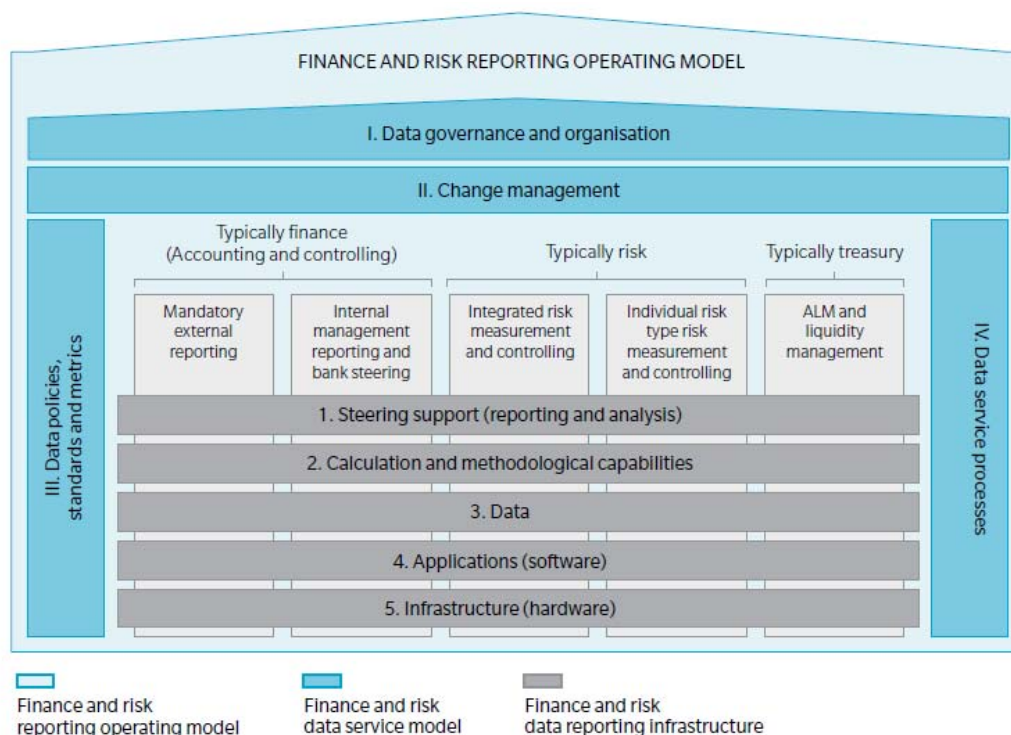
FINANCE AND RISK REPORTING OPERATING MODEL

I. Data governance and organisation

II. Change management

III. Data policies, standards and metrics

Typically finance (Accounting and controlling)

Typically risk

Typically treasury

Mandatory external reporting

Internal management reporting and bank steering

Integrated risk measurement and controlling

Individual risk type risk measurement and controlling

ALM and liquidity management

IV. Data service processes

1. Steering support (reporting and analysis)

2. Calculation and methodological capabilities

3. Data

4. Applications (software)

5. Infrastructure (hardware)

Finance and risk reporting operating model

Finance and risk data service model

Finance and risk data reporting infrastructure